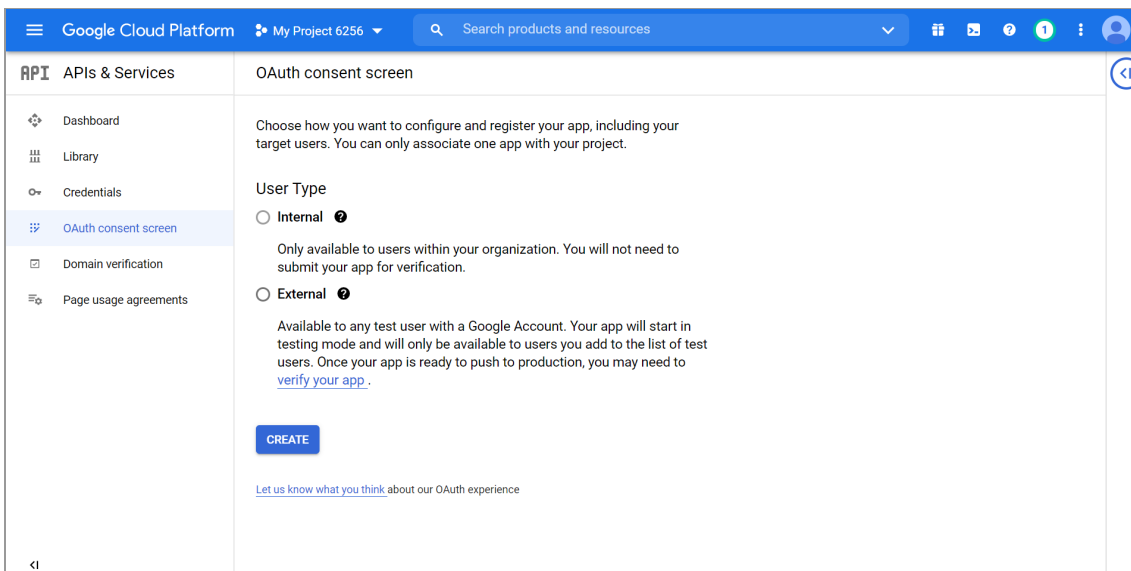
Google Cloud Platform

My Project 6256

Search products and resources

1

API APIs & Services

Dashboard

Library

Credentials

OAuth consent screen

Domain verification

Page usage agreements

OAuth consent screen

Choose how you want to configure and register your app, including your target users. You can only associate one app with your project.

User Type

Internal

Only available to users within your organization. You will not need to submit your app for verification.

External

Available to any test user with a Google Account. Your app will start in testing mode and will only be available to users you add to the list of test users. Once your app is ready to push to production, you may need to verify your app .

CREATE

Let us know what you think about our OAuth experience